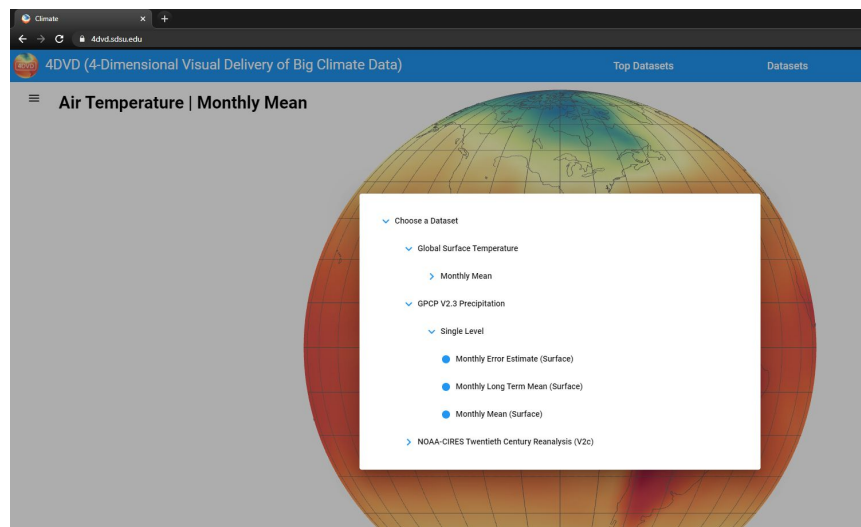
Climate × +

4dvd.sdsu.edu

4DVD (4-Dimensional Visual Delivery of Big Climate Data) Top Datasets Datasets

Air Temperature | Monthly Mean

Choose a Dataset

Global Surface Temperature

Monthly Mean

GPCP V2.3 Precipitation

Single Level

Monthly Error Estimate (Surface)

Monthly Long Term Mean (Surface)

Monthly Mean (Surface)

NOAA-CIRES Twentieth Century Reanalysis (V2c)